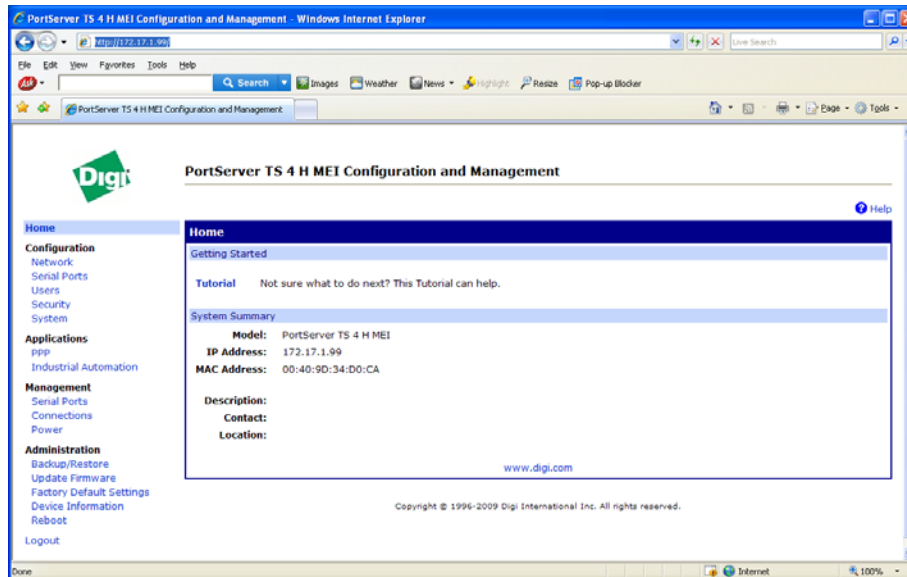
PortServer TS 4 H MEI Configuration and Management - Windows Internet Explorer

http://172.17.1.99/

Live Search

File Edit View Favorites Tools Help

Search Images Weather News Highlight Resize Pop-up Blocker

PortServer TS 4 H MEI Configuration and Management

Page Tools

Digi

PortServer TS 4 H MEI Configuration and Management

Help

Home

Configuration
Network
Serial Ports
Users
Security
System

Applications
PPP
Industrial Automation

Management
Serial Ports
Connections
Power

Administration
Backup/Restore
Update Firmware
Factory Default Settings
Device Information
Reboot

Logout

Home

Getting Started

Tutorial Not sure what to do next? This Tutorial can help.

System Summary

Model: PortServer TS 4 H MEI
IP Address: 172.17.1.99
MAC Address: 00:40:9D:34:D0:CA

Description:
Contact:
Location:

www.digi.com

Copyright © 1996-2009 Digi International Inc. All rights reserved.

Done

Internet

100%